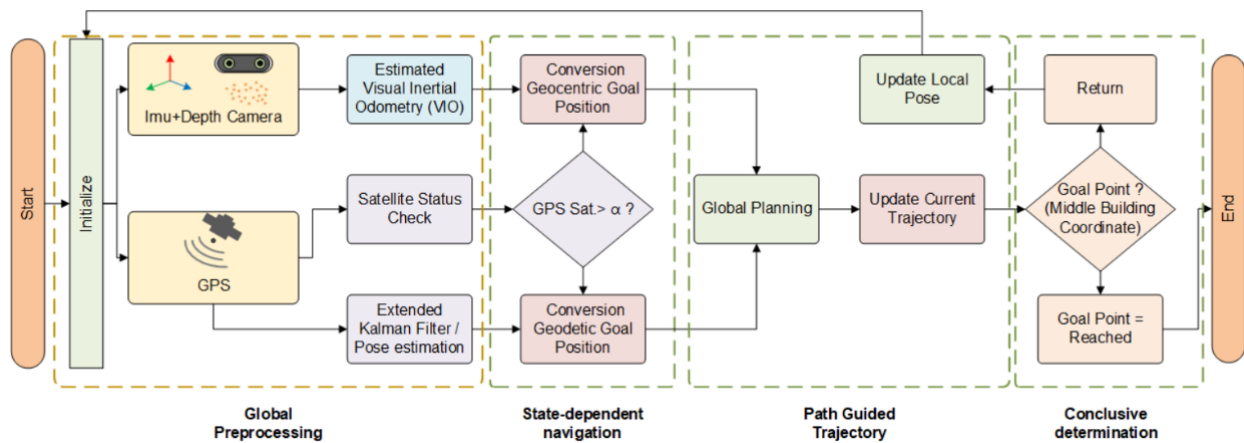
Start

Initialize

Imu+Depth Camera

Estimated Visual Inertial Odometry (VIO)

GPS

Satellite Status Check

Extended Kalman Filter / Pose estimation

Conversion Geocentric Goal Position

GPS Sat.> α ?

Conversion Geodetic Goal Position

Update Local Pose

Global Planning

Update Current Trajectory

Return

Goal Point ? (Middle Building Coordinate)

Goal Point = Reached

End

Global Preprocessing

State-dependent navigation

Path Guided Trajectory

Conclusive determination